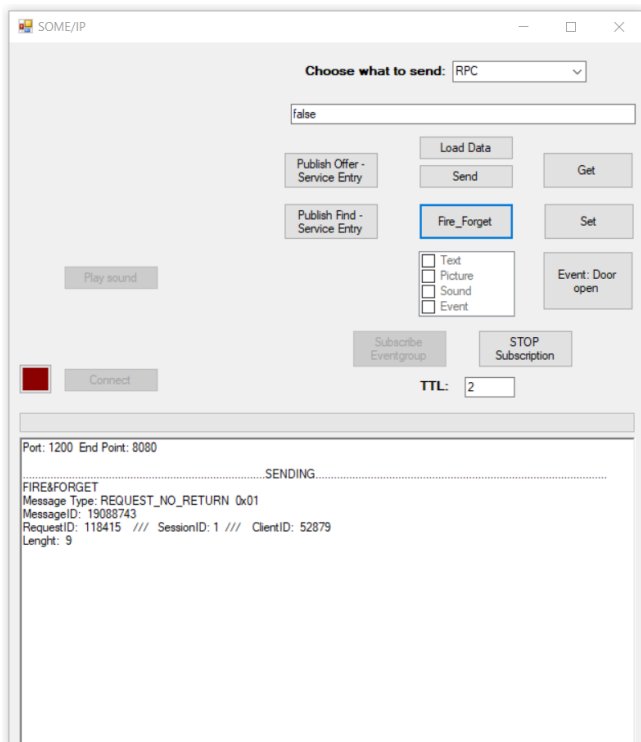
SOME/IP

Choose what to send: RPC

false

Load Data

Publish Offer - Service Entry

Send

Get

Publish Find - Service Entry

Fire_Forget

Set

Play sound

Text
Picture
Sound
Event

Event: Door open

Subscribe Eventgroup

STOP Subscription

Connect

TTL: 2

Port: 1200 End Point: 8080

........................................................SENDING........................................................
FIRE&FORGET
Message Type: REQUEST_NO_RETURN 0x01
MessageID: 19088743
RequestID: 118415 /// SessionID: 1 /// ClientID: 52879
Lenght: 9